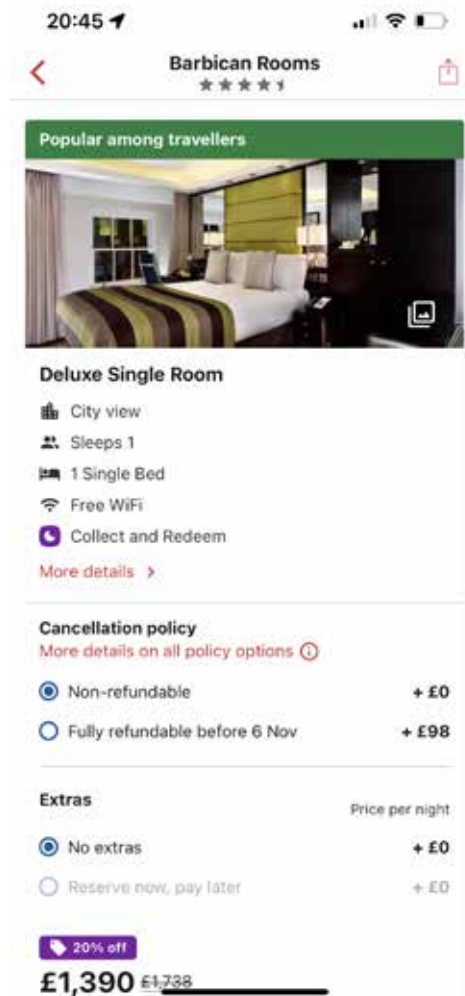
20:45

Barbican Rooms

Popular among travellers

Deluxe Single Room

City view

Sleeps 1

1 Single Bed

Free WiFi

Collect and Redeem

More details >

Cancellation policy

More details on all policy options

Non-refundable + £0

Fully refundable before 6 Nov + £98

Extras

Price per night

No extras + £0

Reserve now, pay later + £0

20% off

£1,390 £1,738